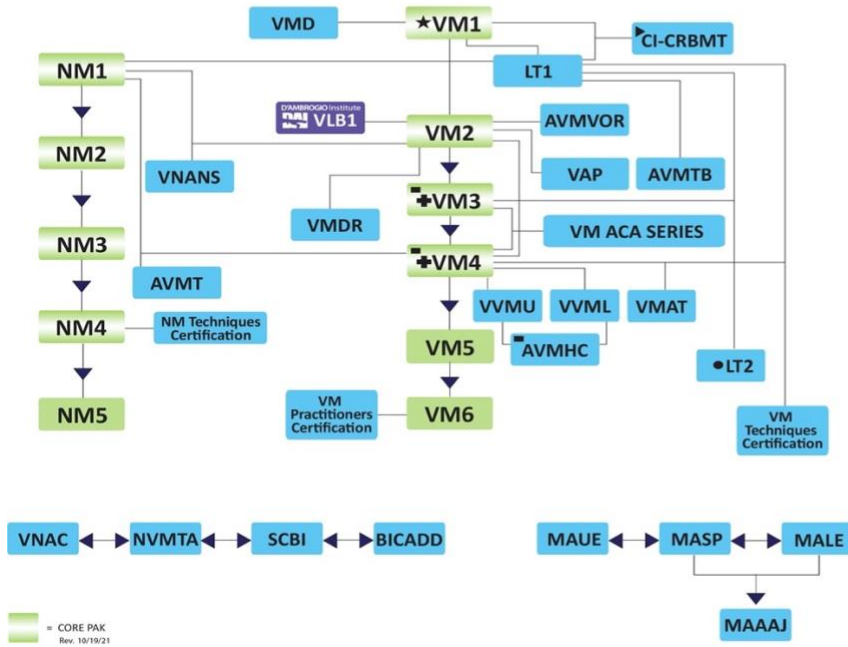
VMD
★VM1
▶CI-CRBMT
NM1
LT1
D'AMBROGIO Institute
DAI VLB1
VM2
AVMVOR
NM2
VNANS
VAP
AVMTB
▬✚VM3
VMDR
VM ACA SERIES
NM3
▬✚VM4
AVMT
VVMU
VVML
VMAT
NM4
NM Techniques Certification
▬AVMHC
VM5
●LT2
NM5
VM Practitioners Certification
VM6
VM Techniques Certification

VNAC
NVMTA
SCBI
BICADD

MAUE
MASP
MALE
MAAAJ

= CORE PAK
Rev. 10/19/21